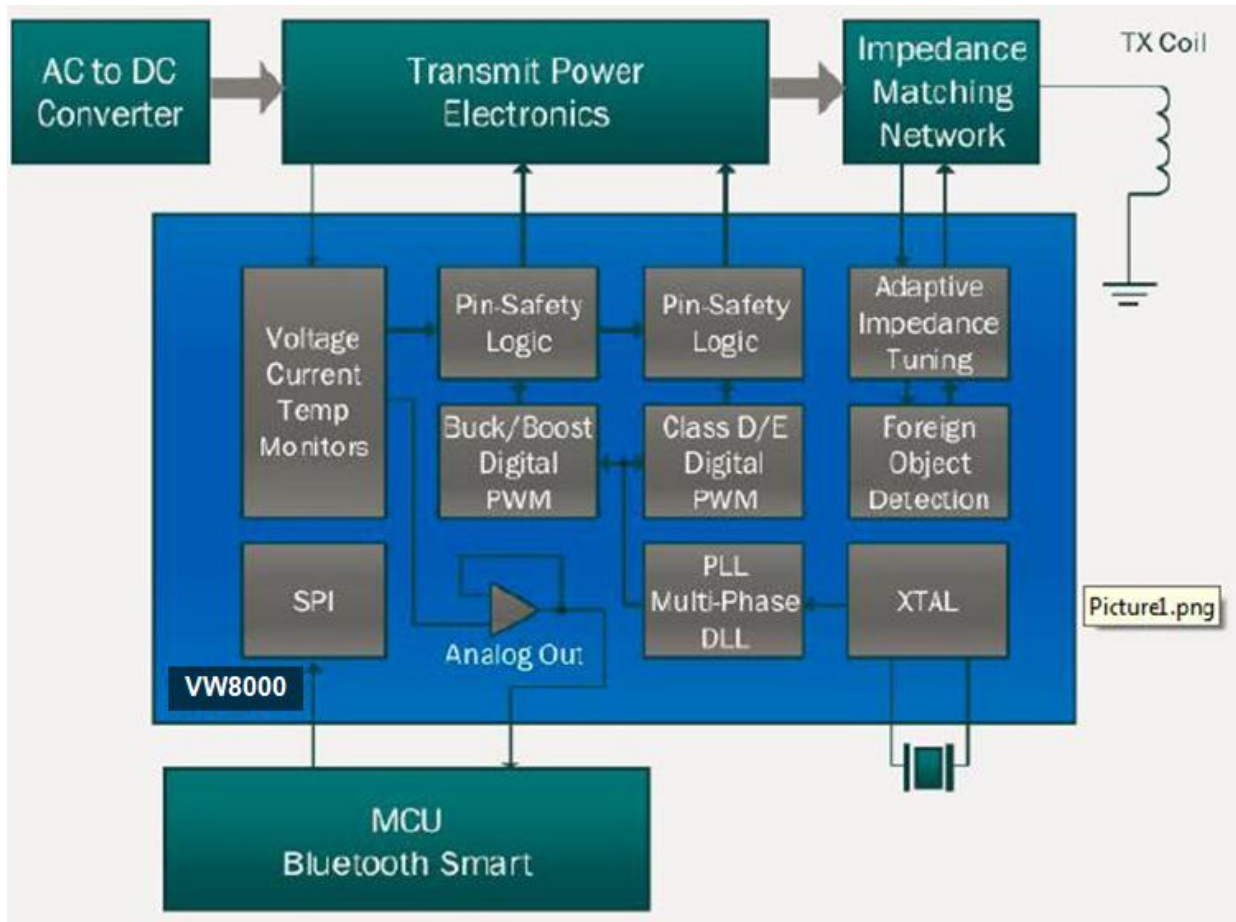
AC to DC Converter

Transmit Power Electronics

Impedance Matching Network

TX Coil

Voltage Current Temp Monitors

Pin-Safety Logic

Pin-Safety Logic

Adaptive Impedance Tuning

Buck/Boost Digital PWM

Class D/E Digital PWM

Foreign Object Detection

SPI

Analog Out

PLL Multi-Phase DLL

XTAL

Picture1.png

VW8000

MCU Bluetooth Smart